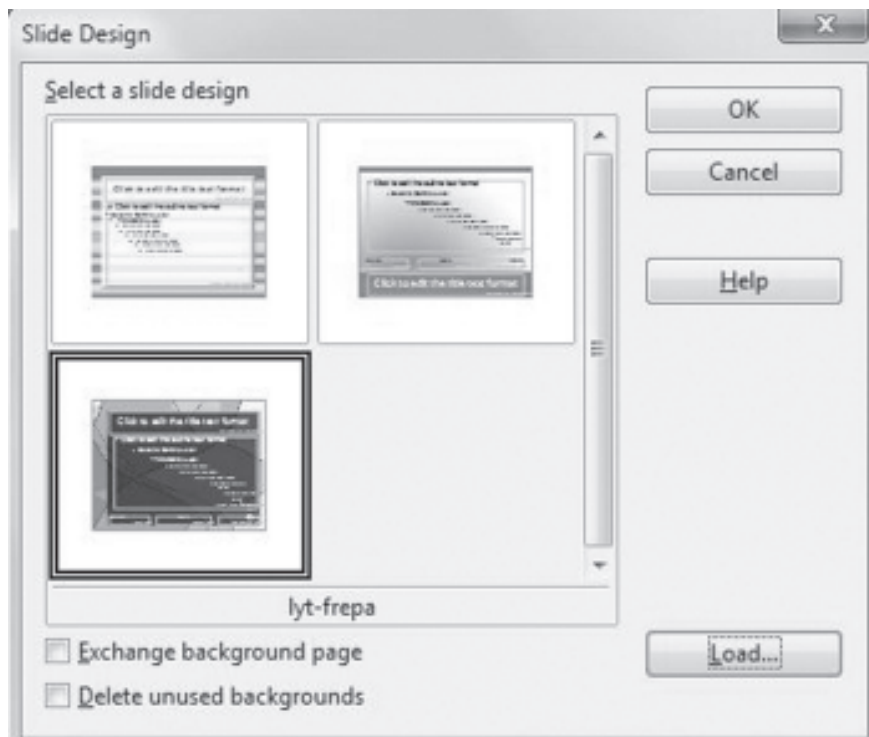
Slide Design

Select a slide design

OK

Cancel

Help

Click to edit the title text format

Click to edit the title text format

Click to edit the title text format

lyt-frepa

Exchange background page

Delete unused backgrounds

Load...